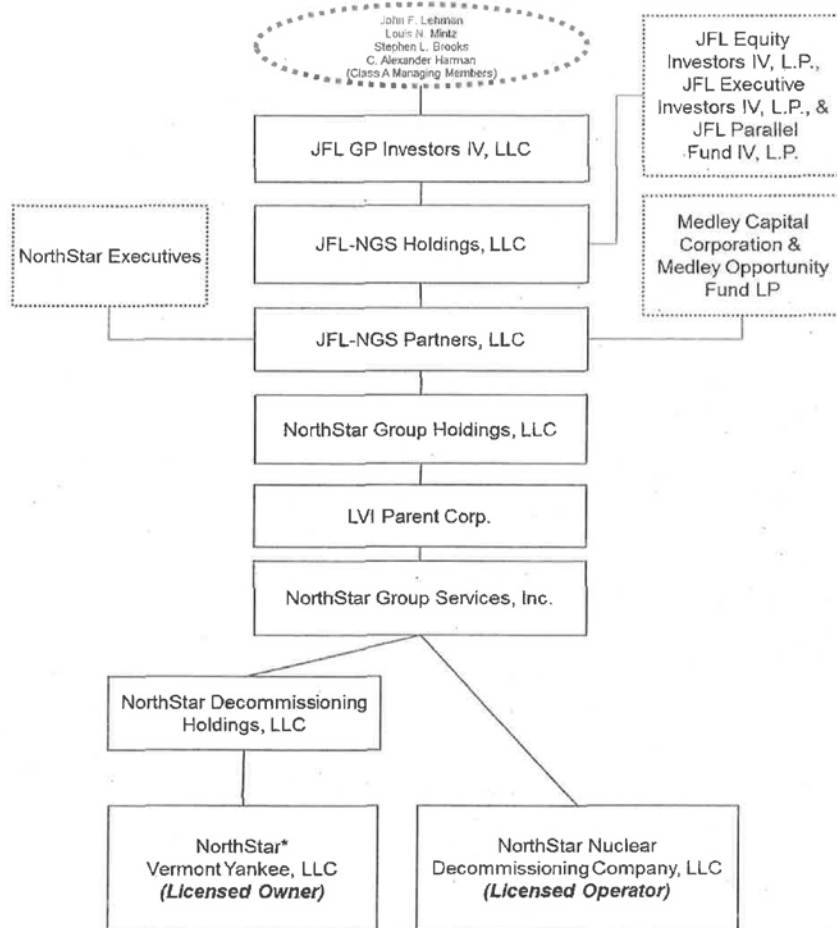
John F. Lehman
Louis N. Mintz
Stephen L. Brooks
C. Alexander Harman
(Class A Managing Members)

JFL Equity Investors IV, L.P., JFL Executive Investors IV, L.P., & JFL Parallel Fund IV, L.P.

JFL GP Investors IV, LLC

Medley Capital Corporation & Medley Opportunity Fund LP

NorthStar Executives

JFL-NGS Holdings, LLC

JFL-NGS Partners, LLC

NorthStar Group Holdings, LLC

LVI Parent Corp.

NorthStar Group Services, Inc.

NorthStar Decommissioning Holdings, LLC

NorthStar* Vermont Yankee, LLC
*(Licensed Owner)*

NorthStar Nuclear Decommissioning Company, LLC
*(Licensed Operator)*